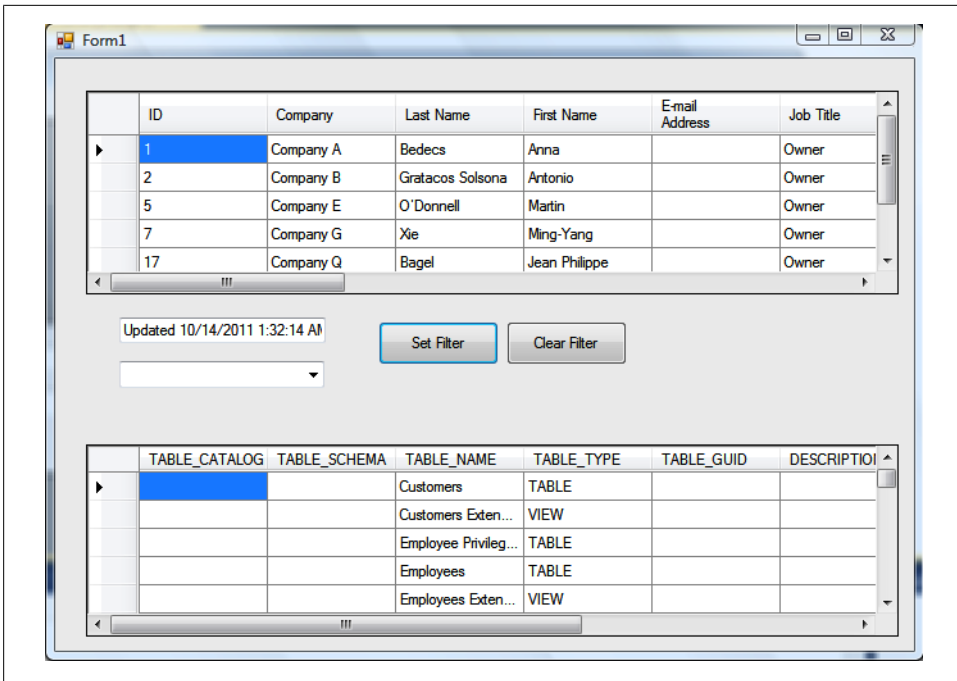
Form1

| ID | Company | Last Name | First Name | E-mail Address | Job Title |
|---|---|---|---|---|---|
| 1 | Company A | Bedecs | Anna | | Owner |
| 2 | Company B | Gratacos Solsona | Antonio | | Owner |
| 5 | Company E | O'Donnell | Martin | | Owner |
| 7 | Company G | Xie | Ming-Yang | | Owner |
| 17 | Company Q | Bagel | Jean Philippe | | Owner |

Updated 10/14/2011 1:32:14 AM

Set Filter

Clear Filter

| TABLE_CATALOG | TABLE_SCHEMA | TABLE_NAME | TABLE_TYPE | TABLE_GUID | DESCRIPTIO |
|---|---|---|---|---|---|
| | | Customers | TABLE | | |
| | | Customers Exten... | VIEW | | |
| | | Employee Privileg... | TABLE | | |
| | | Employees | TABLE | | |
| | | Employees Exten... | VIEW | | |